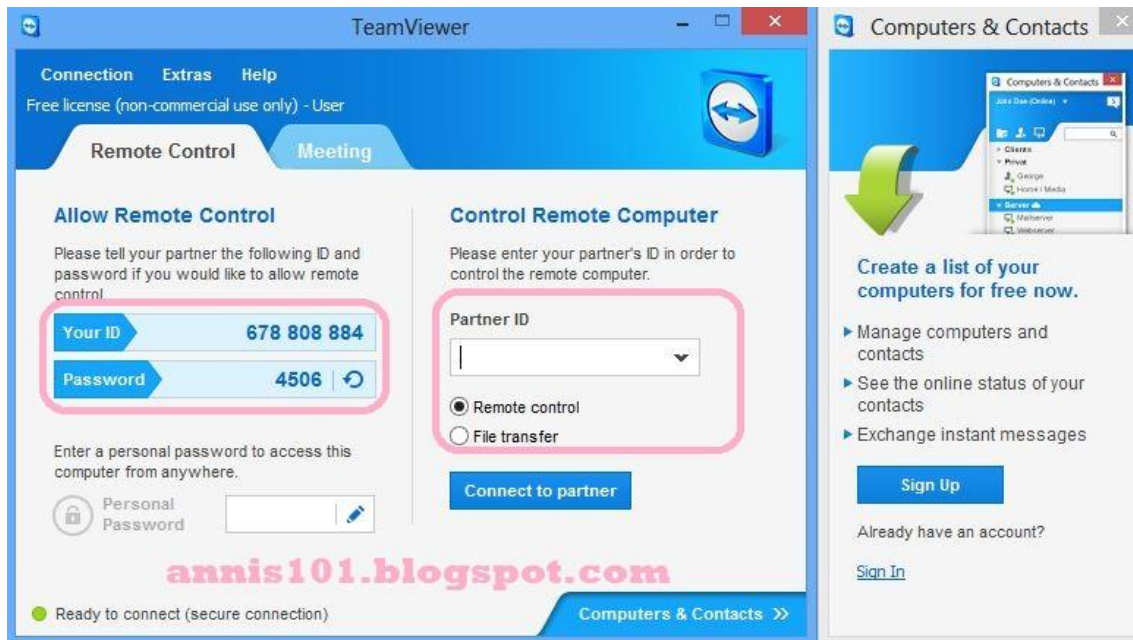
TeamViewer

Connection Extras Help

Free license (non-commercial use only) - User

Remote Control

Meeting

Allow Remote Control

Please tell your partner the following ID and password if you would like to allow remote control.

Your ID 678 808 884

Password 4506

Enter a personal password to access this computer from anywhere.

Personal Password

Control Remote Computer

Please enter your partner's ID in order to control the remote computer.

Partner ID

Remote control

File transfer

Connect to partner

annis101.blogspot.com

Ready to connect (secure connection)

Computers & Contacts »

Computers & Contacts

Computers & Contacts

John Doe (Online)

Clients

Privat

George

Home / Media

Server

Mailserver

Webserver

Create a list of your computers for free now.

▸ Manage computers and contacts

▸ See the online status of your contacts

▸ Exchange instant messages

Sign Up

Already have an account?

Sign In